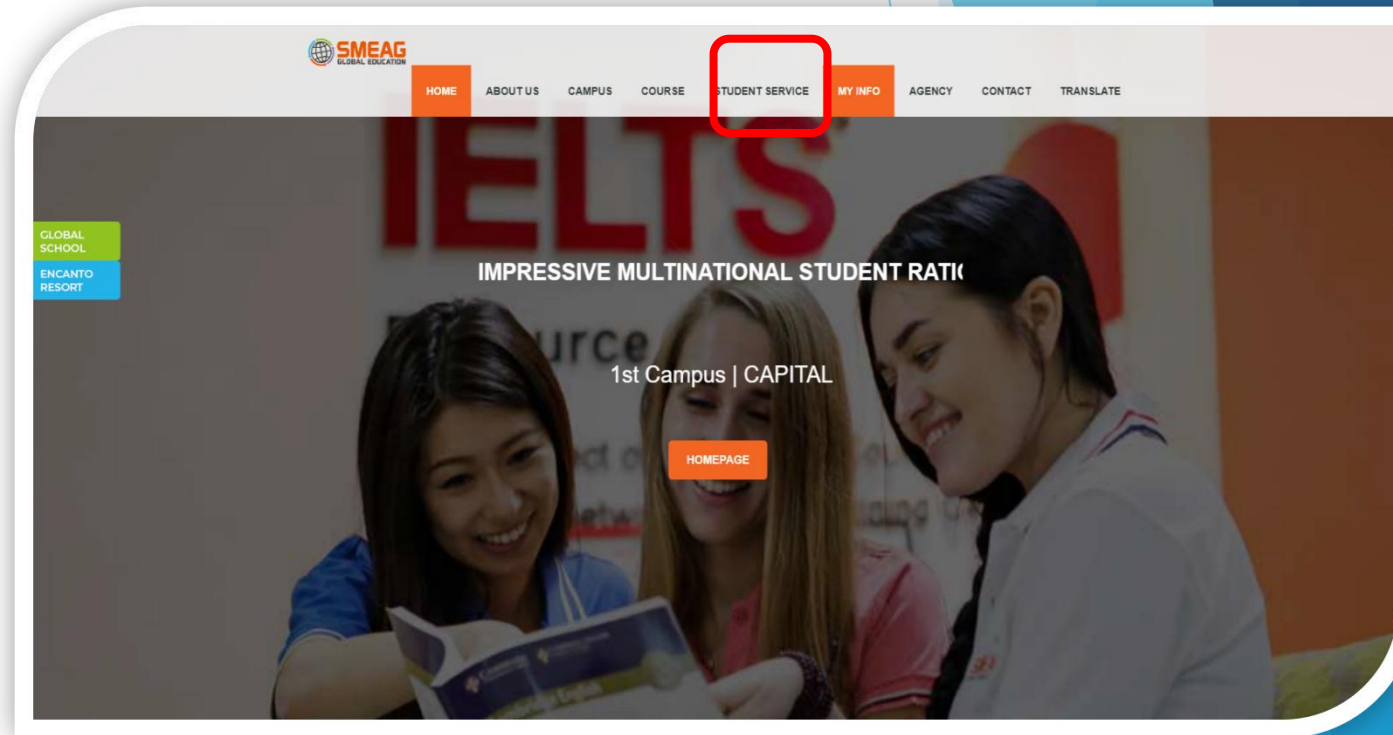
SMEAG
GLOBAL EDUCATION

HOME ABOUT US CAMPUS COURSE STUDENT SERVICE MY INFO AGENCY CONTACT TRANSLATE

IELTS

GLOBAL SCHOOL

ENCANTO RESORT

IMPRESSIVE MULTINATIONAL STUDENT RATI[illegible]

1st Campus | CAPITAL

HOMEPAGE